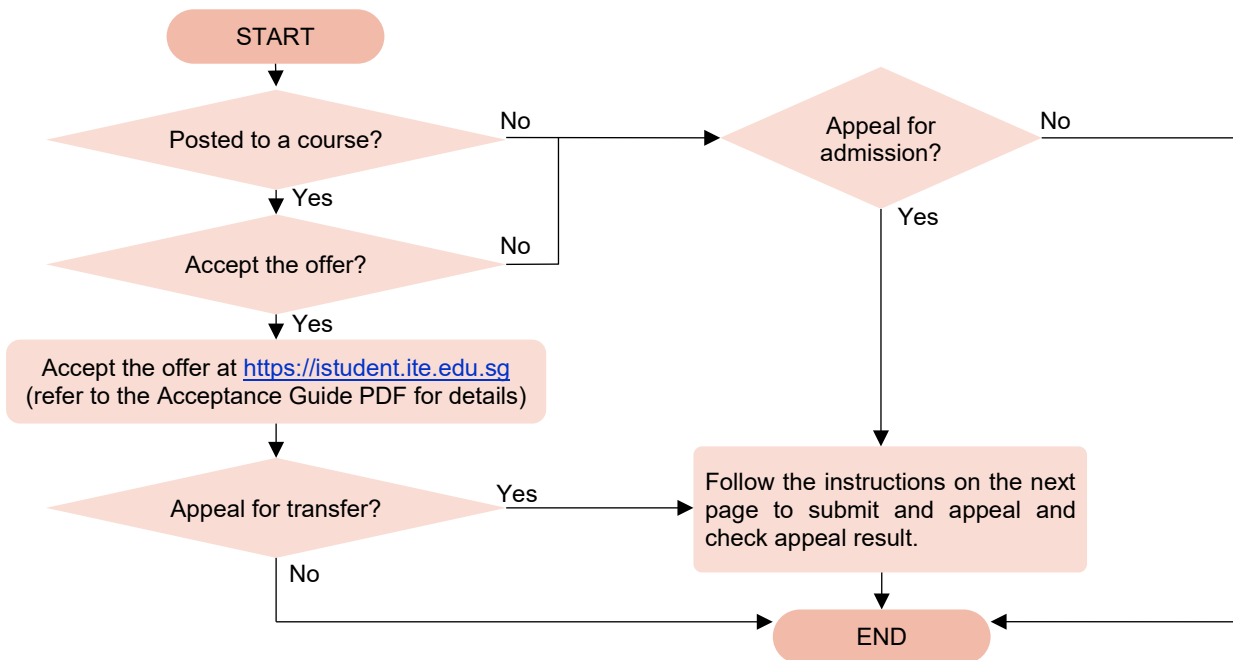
START

Posted to a course?

No

Yes

Accept the offer?

No

Yes

Accept the offer at https://istudent.ite.edu.sg (refer to the Acceptance Guide PDF for details)

Appeal for transfer?

Yes

No

Appeal for admission?

No

Yes

Follow the instructions on the next page to submit and appeal and check appeal result.

END